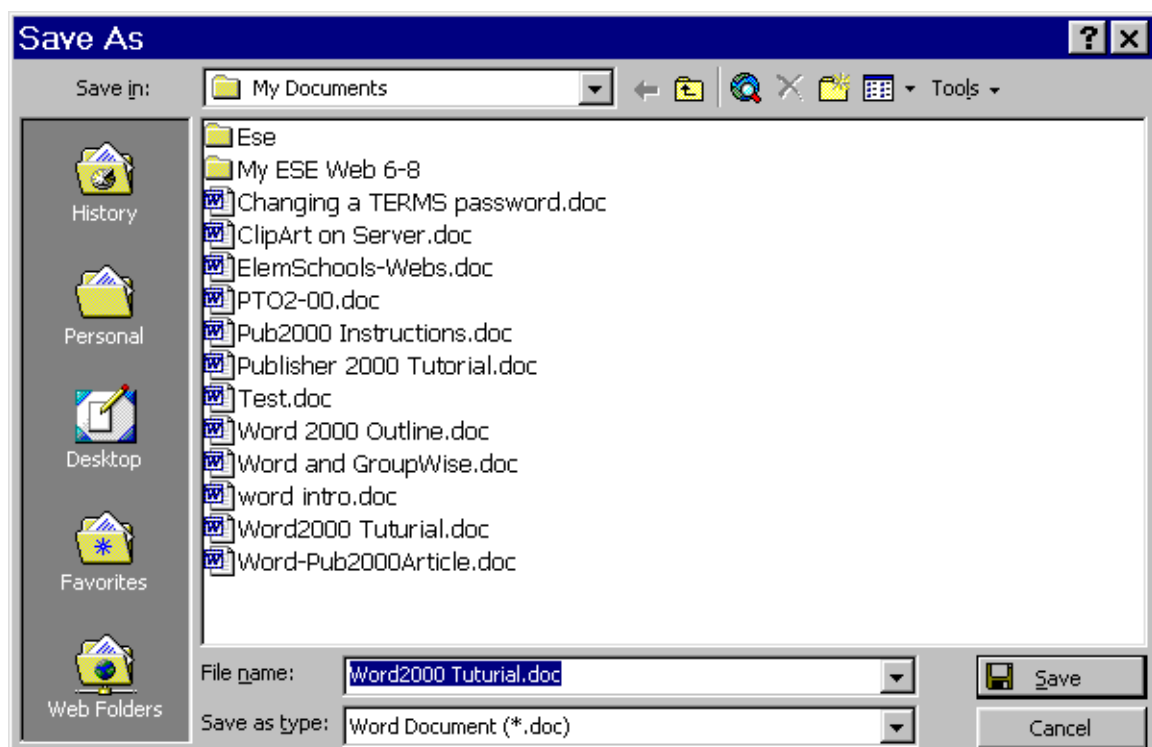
Save As

Save in: My Documents

Tools

History

Personal

Desktop

Favorites

Web Folders

Ese
My ESE Web 6-8
Changing a TERMS password.doc
ClipArt on Server.doc
ElemSchools-Webs.doc
PTO2-00.doc
Pub2000 Instructions.doc
Publisher 2000 Tutorial.doc
Test.doc
Word 2000 Outline.doc
Word and GroupWise.doc
word intro.doc
Word2000 Tuturial.doc
Word-Pub2000Article.doc

File name: Word2000 Tuturial.doc

Save as type: Word Document (*.doc)

Save

Cancel